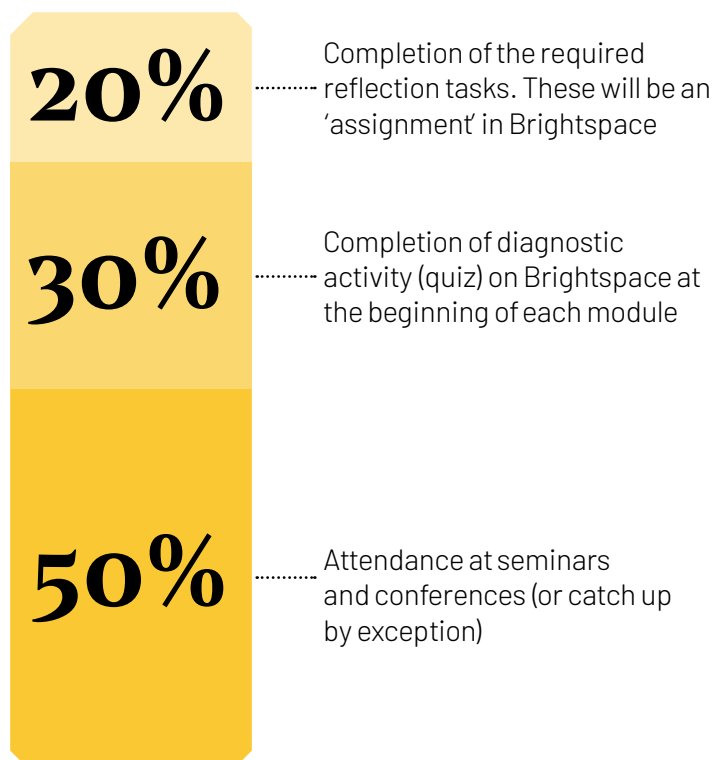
20%

Completion of the required reflection tasks. These will be an ‘assignment’ in Brightspace

30%

Completion of diagnostic activity (quiz) on Brightspace at the beginning of each module

50%

Attendance at seminars and conferences (or catch up by exception)